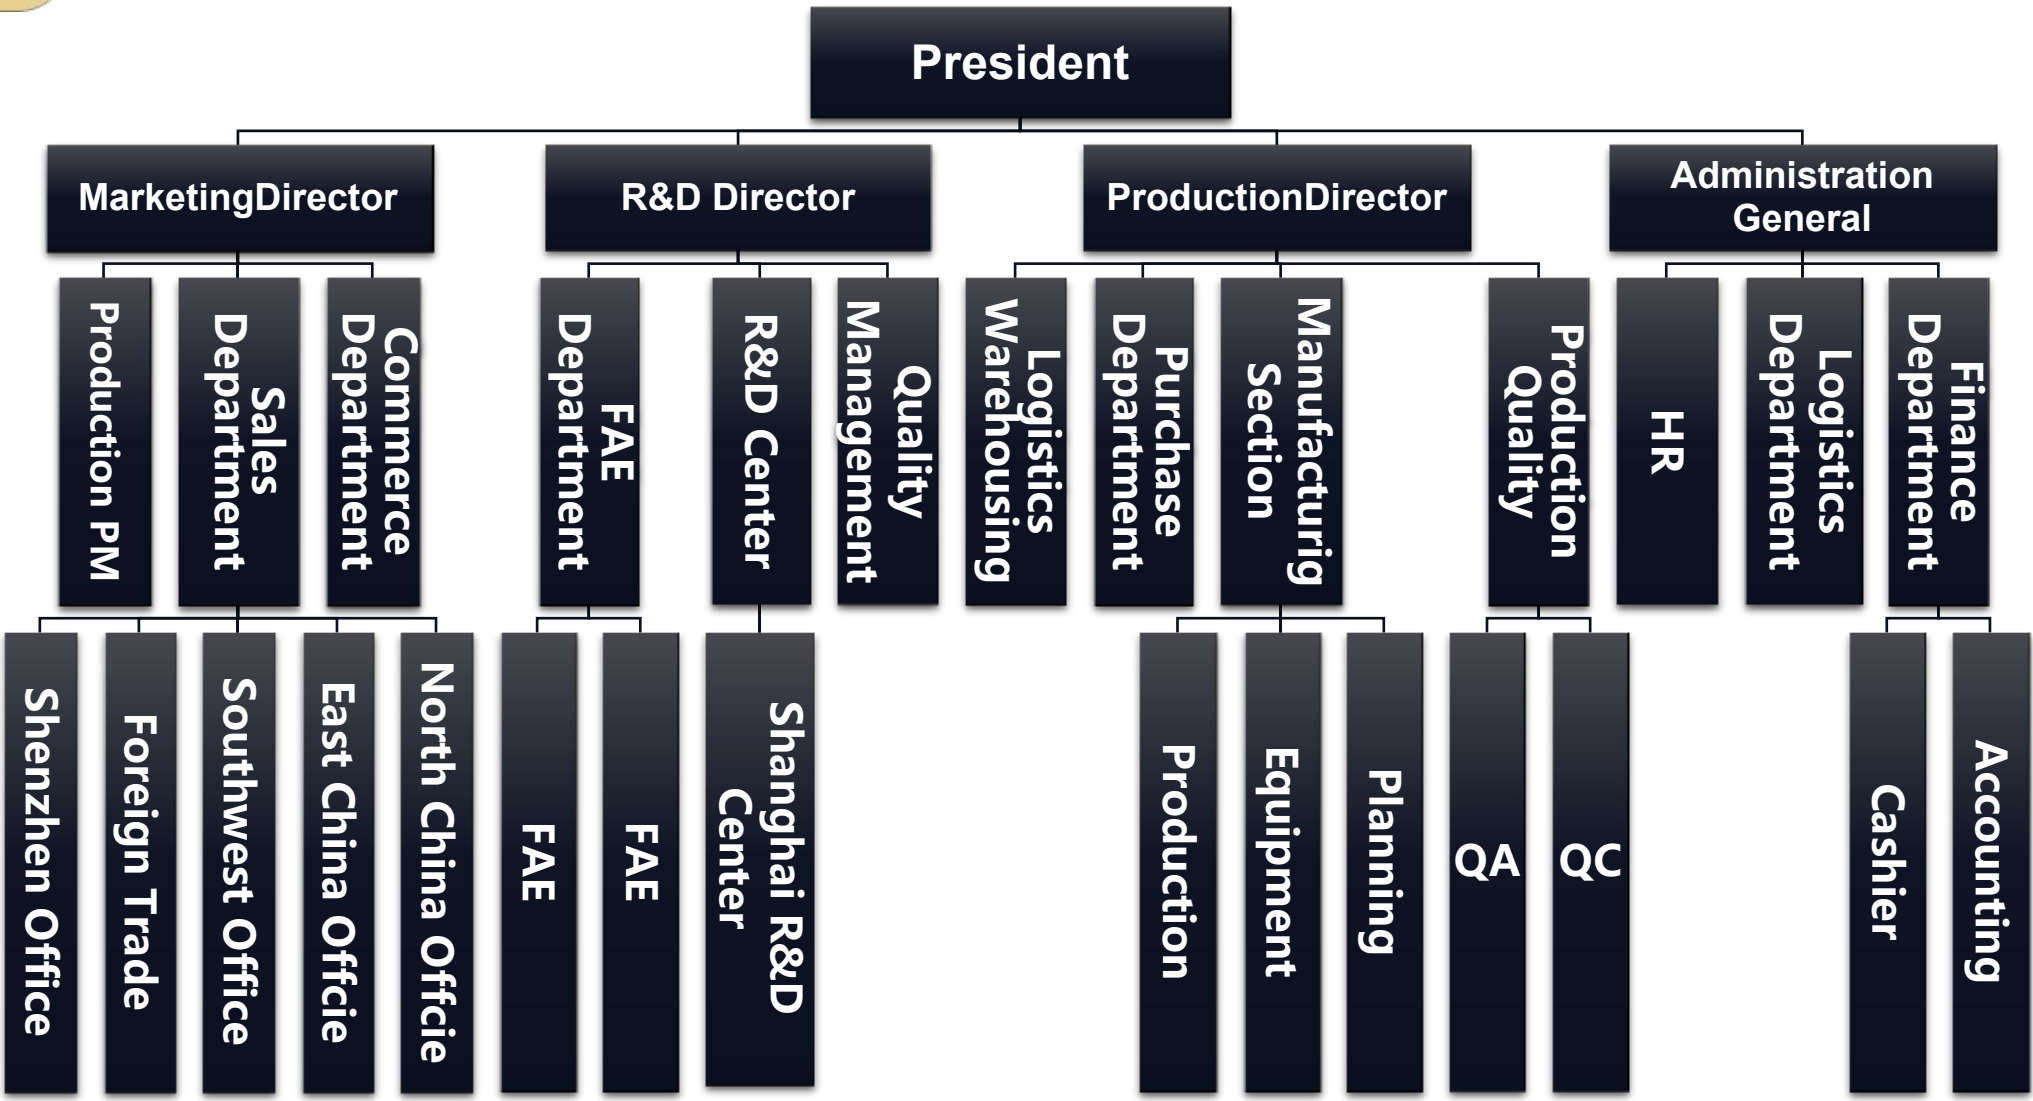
President

MarketingDirector

R&D Director

ProductionDirector

Administration General

Production PM

Sales Department

Commerce Department

FAE Department

R&D Center

Quality Management

Logistics Warehousing

Purchase Department

Manufacturig Section

Production Quality

HR

Logistics Department

Finance Department

Shenzhen Office

Foreign Trade

Southwest Office

East China Offcie

North China Officie

FAE

FAE

Shanghai R&D Center

Production

Equipment

Planning

QA

QC

Cashier

Accounting